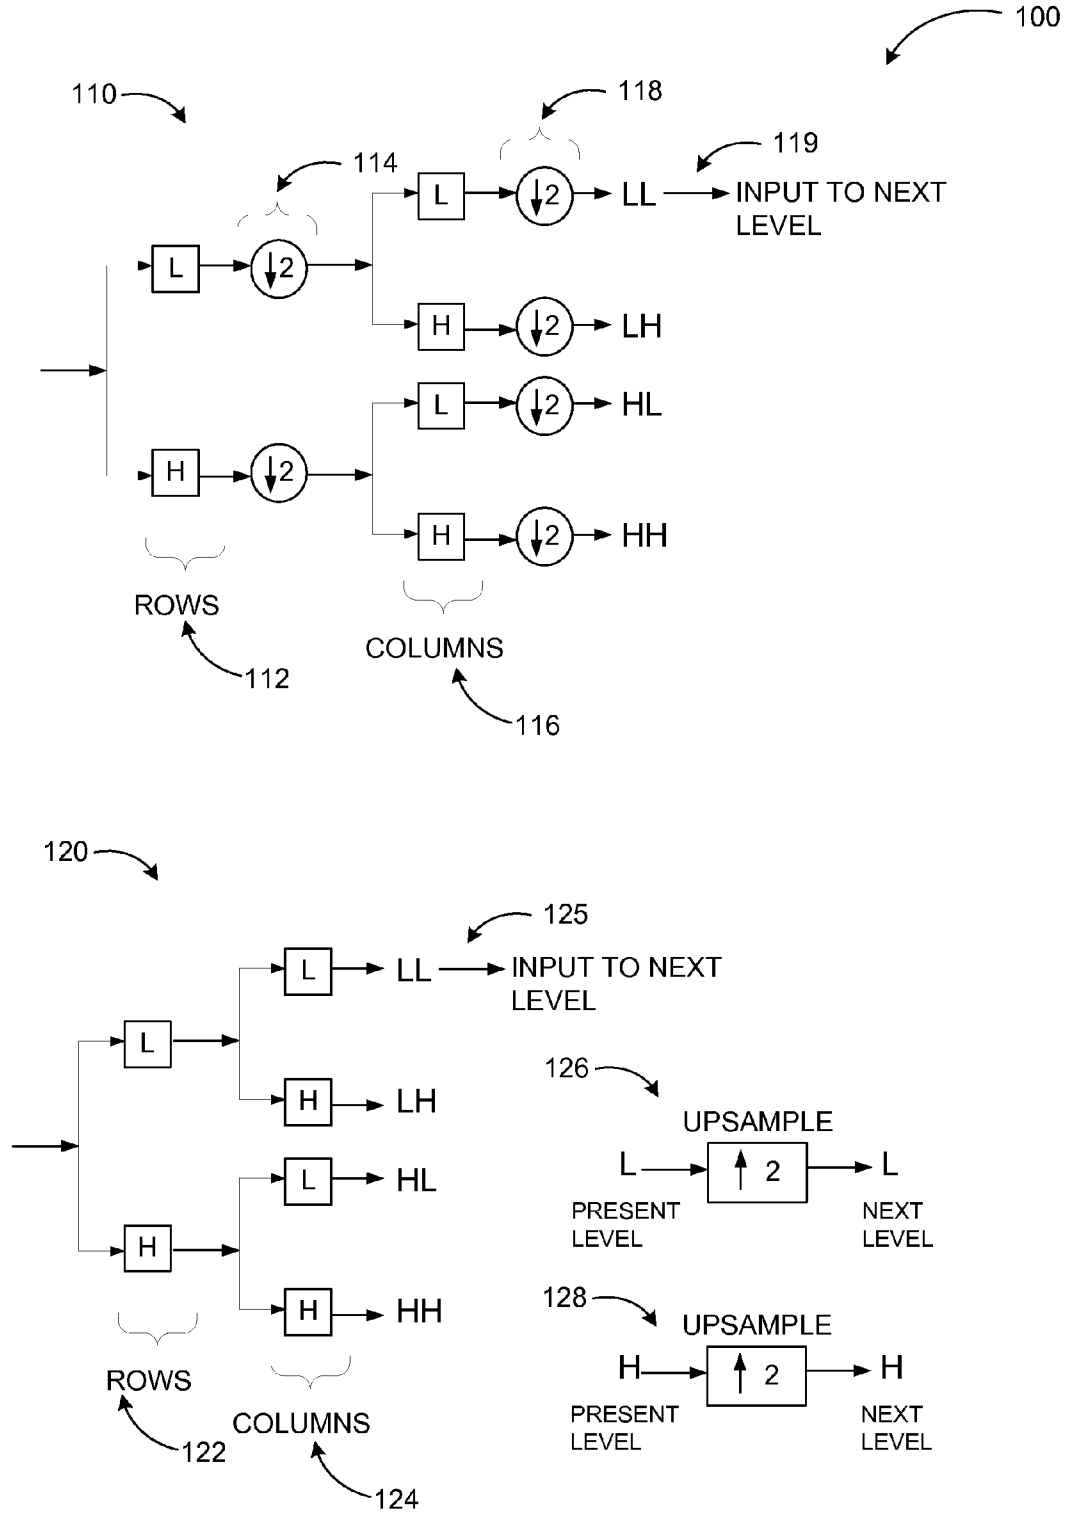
100

110

118

114

119

L

$\downarrow 2$

LL

INPUT TO NEXT LEVEL

L

$\downarrow 2$

H

$\downarrow 2$

LH

L

$\downarrow 2$

HL

H

$\downarrow 2$

H

$\downarrow 2$

HH

ROWS

112

COLUMNS

116

120

125

L

LL

INPUT TO NEXT LEVEL

L

H

LH

126

UPSAMPLE

L

$\uparrow 2$

L

PRESENT LEVEL

NEXT LEVEL

L

HL

H

H

HH

128

UPSAMPLE

H

$\uparrow 2$

H

PRESENT LEVEL

NEXT LEVEL

ROWS

122

COLUMNS

124